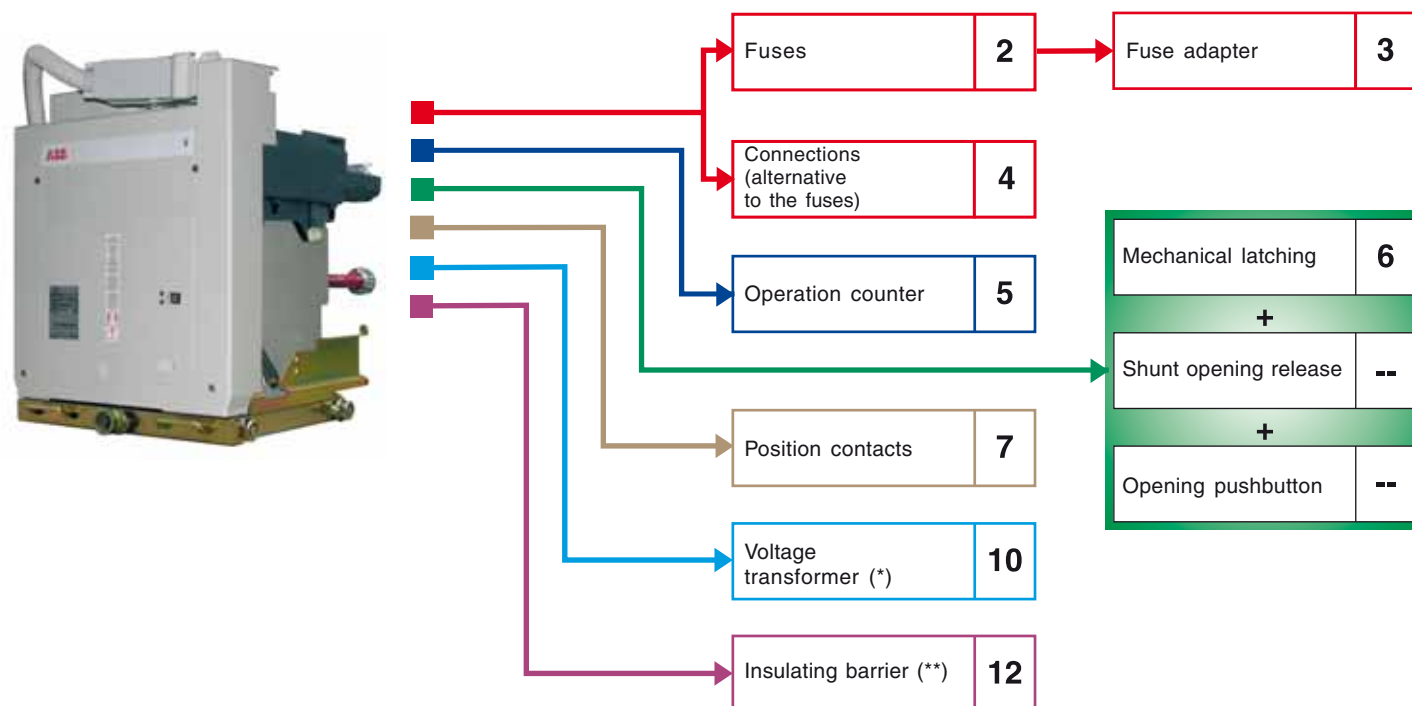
ABB

Fuses 2

Fuse adapter 3

Connections (alternative to the fuses) 4

Operation counter 5

Mechanical latching 6

+

Shunt opening release --

+

Opening pushbutton --

Position contacts 7

Voltage transformer (*) 10

Insulating barrier (**) 12